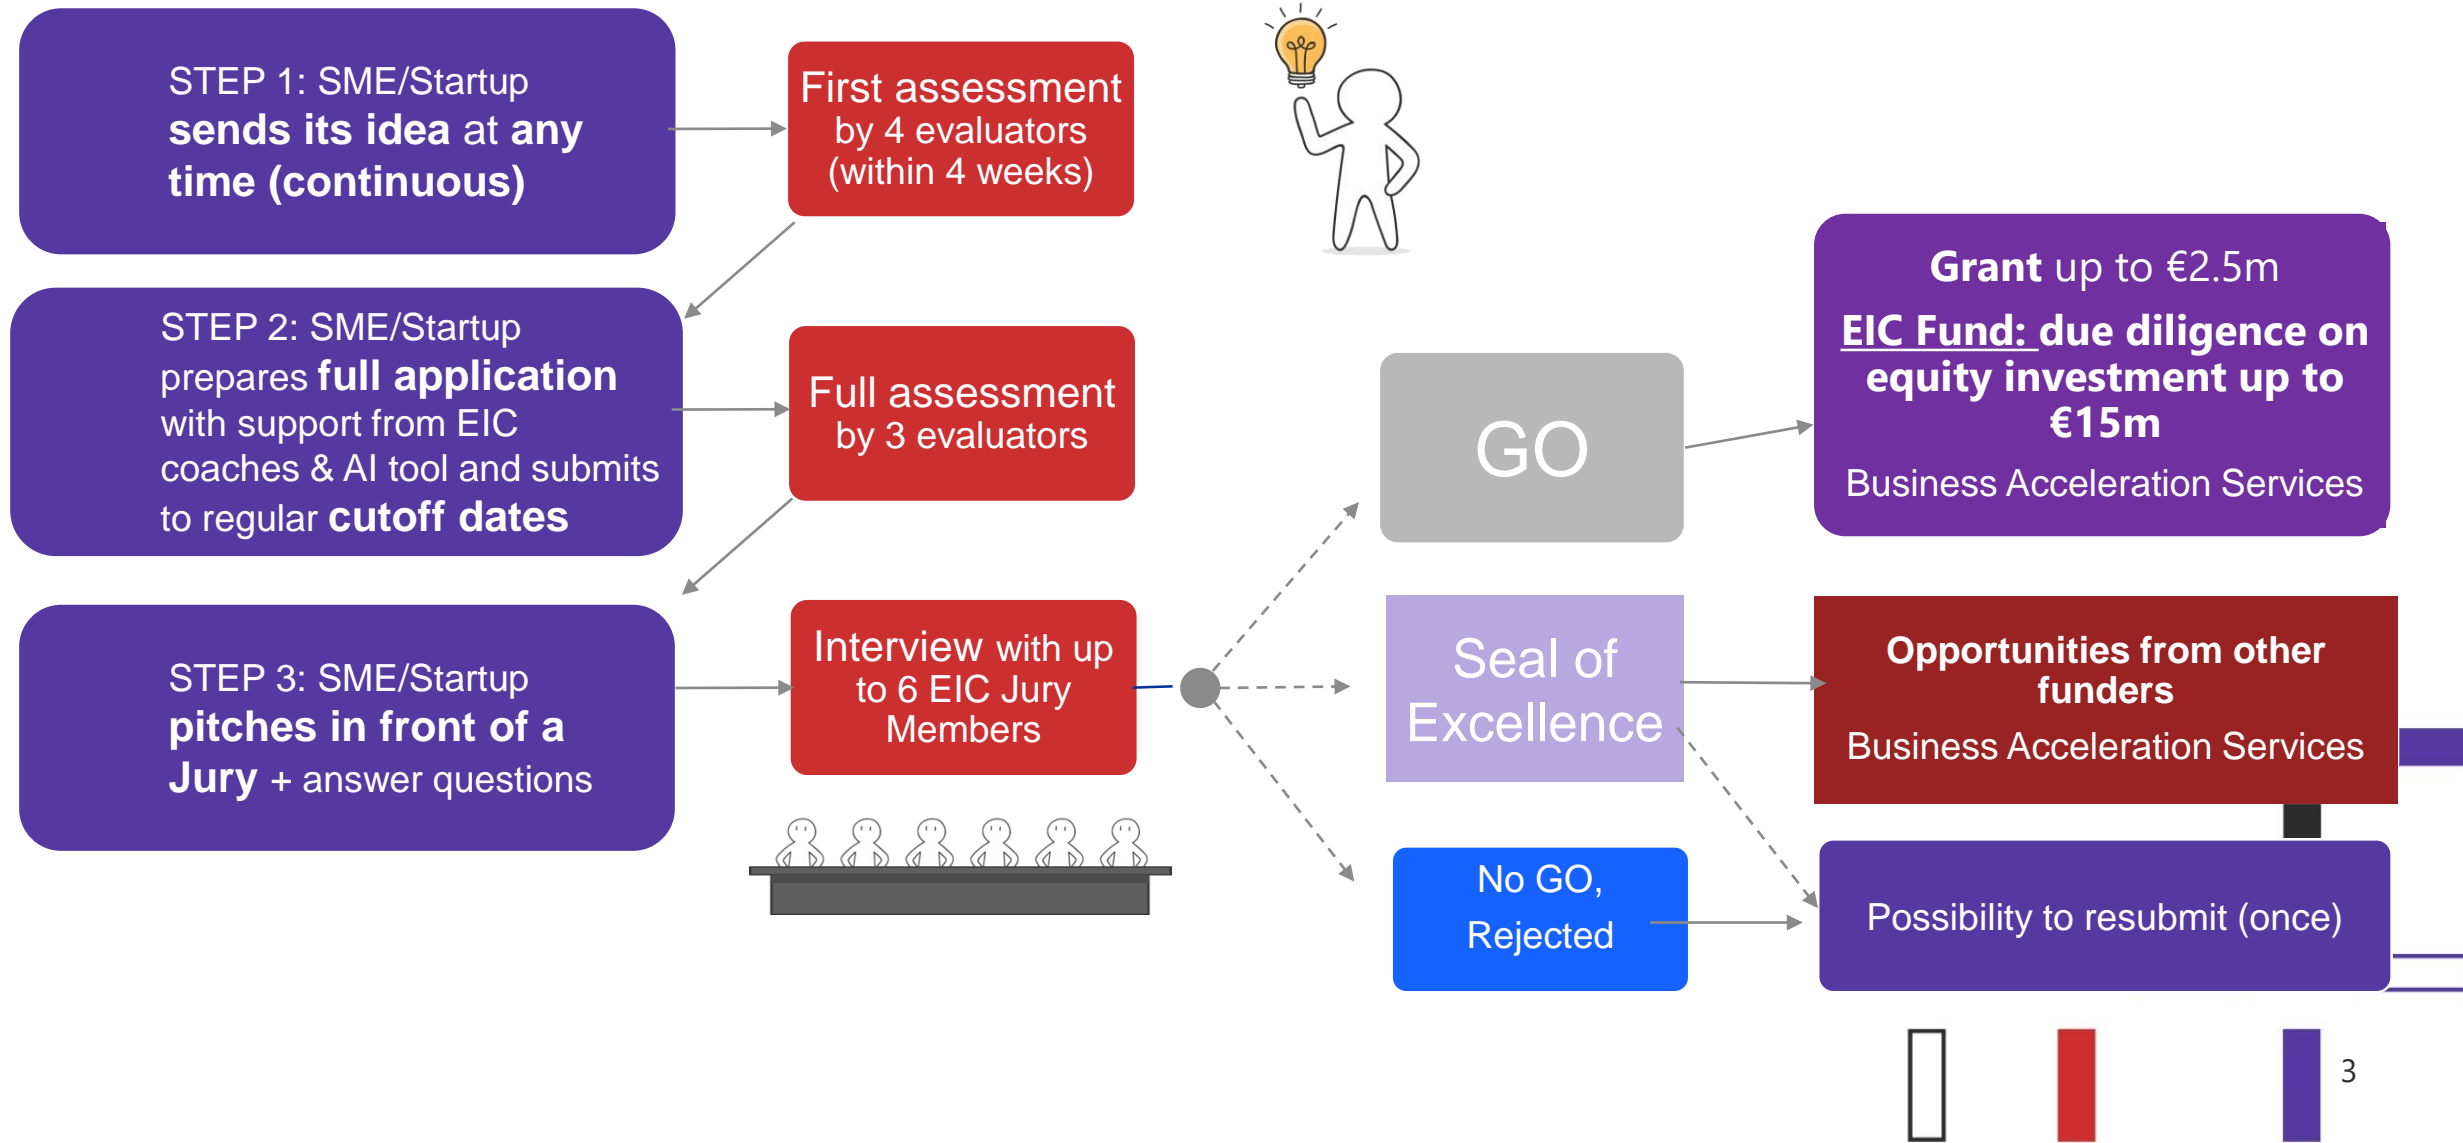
STEP 1: SME/Startup sends its idea at any time (continuous)

First assessment by 4 evaluators (within 4 weeks)

STEP 2: SME/Startup prepares full application with support from EIC coaches & AI tool and submits to regular cutoff dates

Full assessment by 3 evaluators

STEP 3: SME/Startup pitches in front of a Jury + answer questions

Interview with up to 6 EIC Jury Members

GO

Seal of Excellence

No GO, Rejected

Grant up to €2.5m

EIC Fund: due diligence on equity investment up to €15m

Business Acceleration Services

Opportunities from other funders

Business Acceleration Services

Possibility to resubmit (once)

3